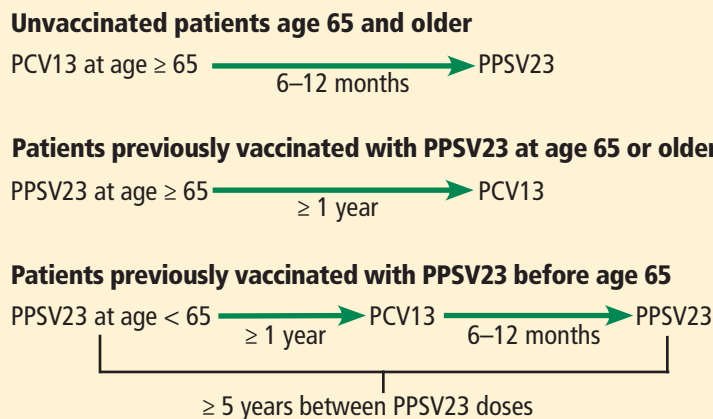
Unvaccinated patients age 65 and older

PCV13 at age ≥ 65 → PPSV23
6–12 months

Patients previously vaccinated with PPSV23 at age 65 or older

PPSV23 at age ≥ 65 → PCV13
≥ 1 year

Patients previously vaccinated with PPSV23 before age 65

PPSV23 at age < 65 → PCV13 → PPSV23
≥ 1 year
6–12 months

≥ 5 years between PPSV23 doses